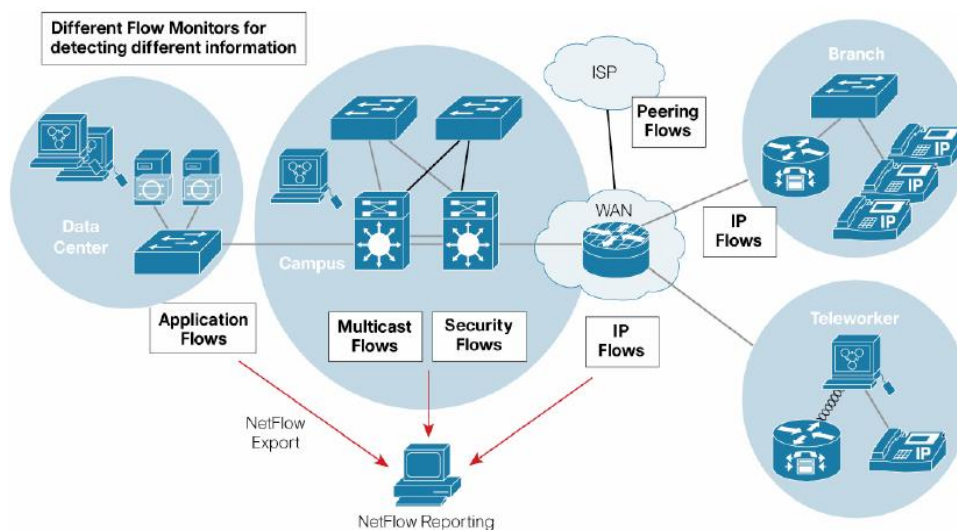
Different Flow Monitors for detecting different information

ISP

Peering Flows

Branch

IP

IP

IP

Data Center

Campus

WAN

IP Flows

Application Flows

Multicast Flows

Security Flows

IP Flows

Teleworker

IP

NetFlow Export

NetFlow Reporting